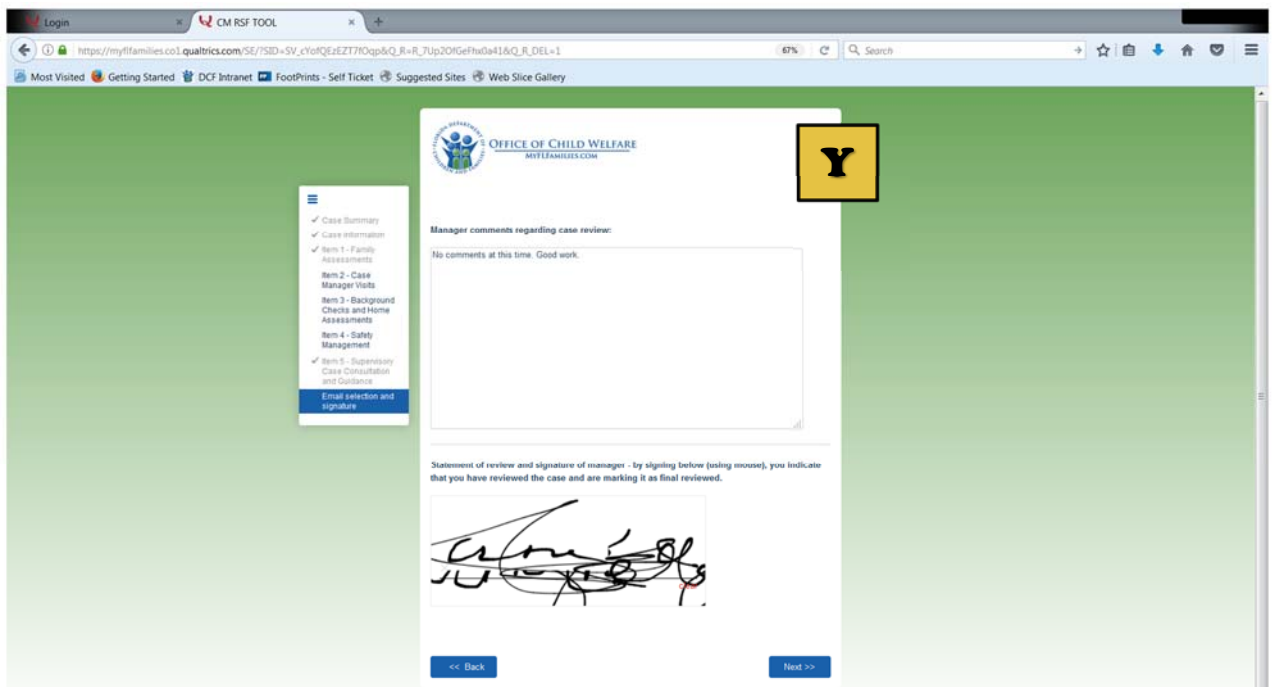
Login
CM RSF TOOL
https://myflfamilies.co1.qualtrics.com/SE/?SID=SV_cYofQEzEZT7fOqp&Q_R=R_7Up2OfGeFhx0a41&Q_R_DEL=1
67%
Search
Most Visited
Getting Started
DCF Intranet
FootPrints - Self Ticket
Suggested Sites
Web Slice Gallery

OFFICE OF CHILD WELFARE
MYFLFAMILIES.COM

Y

Case Summary
Case information
Item 1 - Family Assessments
Item 2 - Case Manager Visits
Item 3 - Background Checks and Home Assessments
Item 4 - Safety Management
Item 5 - Supervisory Case Consultation and Guidance
Email selection and signature

Manager comments regarding case review:

No comments at this time. Good work.

Statement of review and signature of manager - by signing below (using mouse), you indicate that you have reviewed the case and are marking it as final reviewed.

clear

<< Back
Next >>